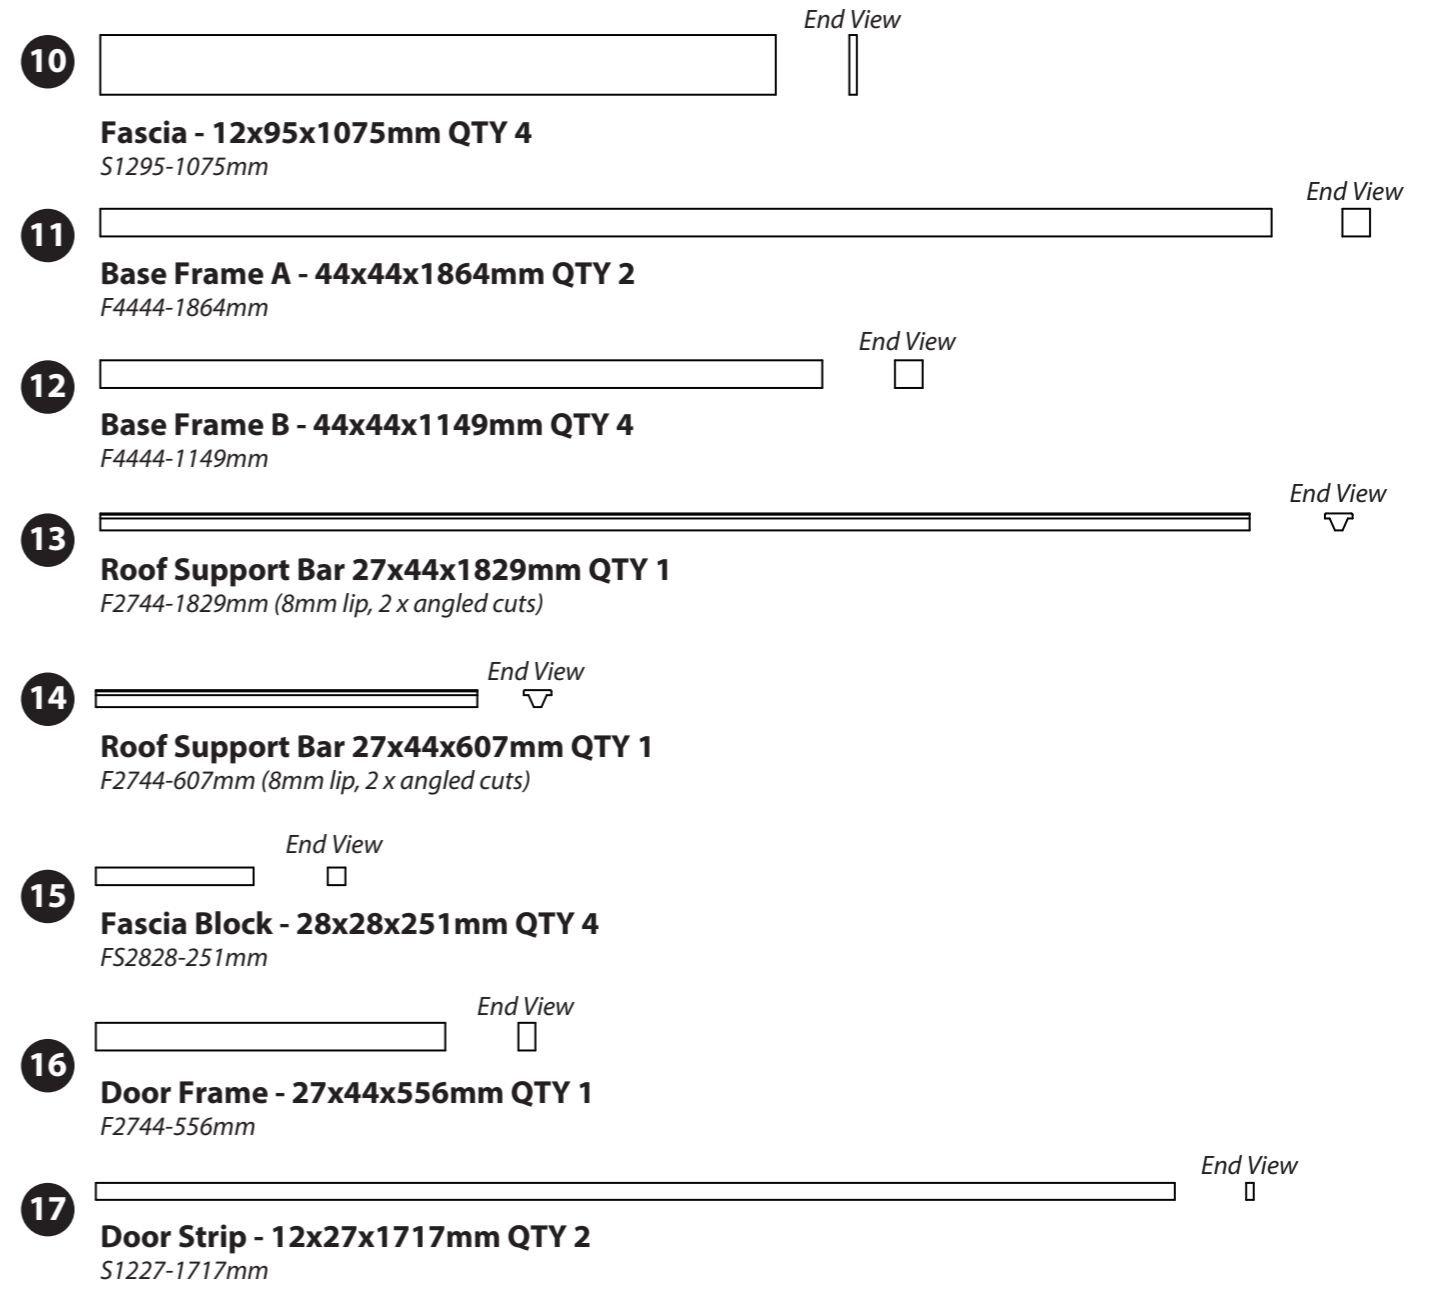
10

End View

Fascia - 12x95x1075mm QTY 4
S1295-1075mm

End View

11

Base Frame A - 44x44x1864mm QTY 2
F4444-1864mm

End View

12

Base Frame B - 44x44x1149mm QTY 4
F4444-1149mm

End View

13

Roof Support Bar 27x44x1829mm QTY 1
F2744-1829mm (8mm lip, 2 x angled cuts)

End View

14

Roof Support Bar 27x44x607mm QTY 1
F2744-607mm (8mm lip, 2 x angled cuts)

End View

15

Fascia Block - 28x28x251mm QTY 4
FS2828-251mm

End View

16

Door Frame - 27x44x556mm QTY 1
F2744-556mm

End View

17

Door Strip - 12x27x1717mm QTY 2
S1227-1717mm